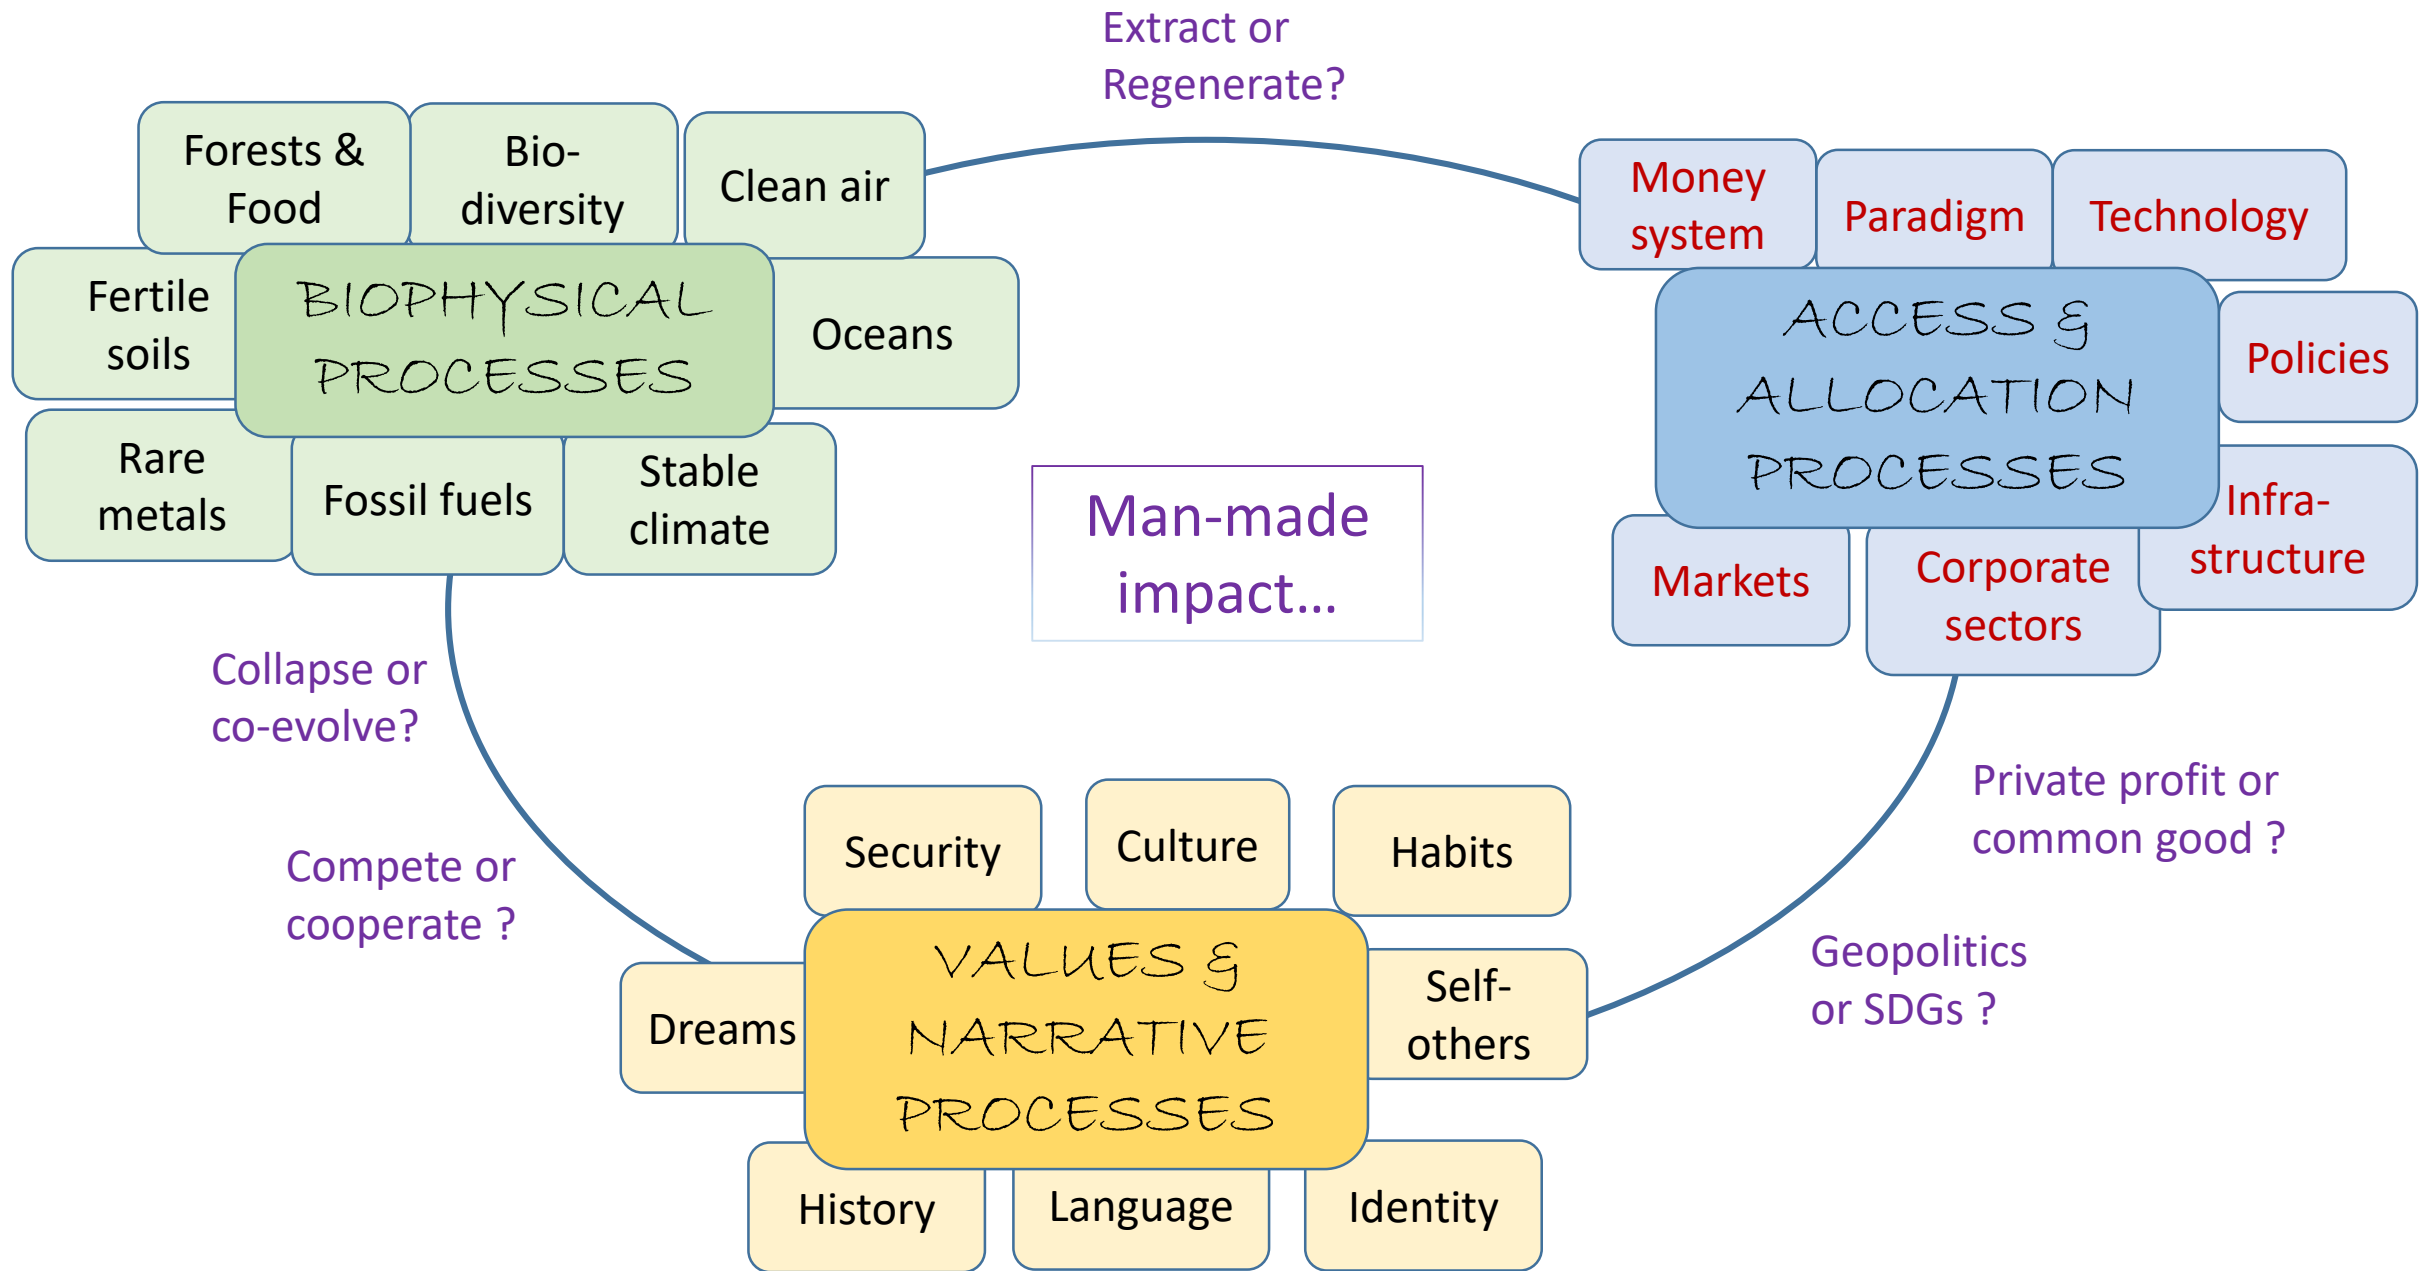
Extract or Regenerate?

Forests & Food

Bio-diversity

Clean air

Fertile soils

BIOPHYSICAL PROCESSES

Oceans

Rare metals

Fossil fuels

Stable climate

Money system

Paradigm

Technology

ACCESS & ALLOCATION PROCESSES

Policies

Infra-structure

Markets

Corporate sectors

Man-made impact…

Collapse or co-evolve?

Compete or cooperate ?

Private profit or common good ?

Geopolitics or SDGs ?

Security

Culture

Habits

Dreams

VALUES & NARRATIVE PROCESSES

Self-others

History

Language

Identity